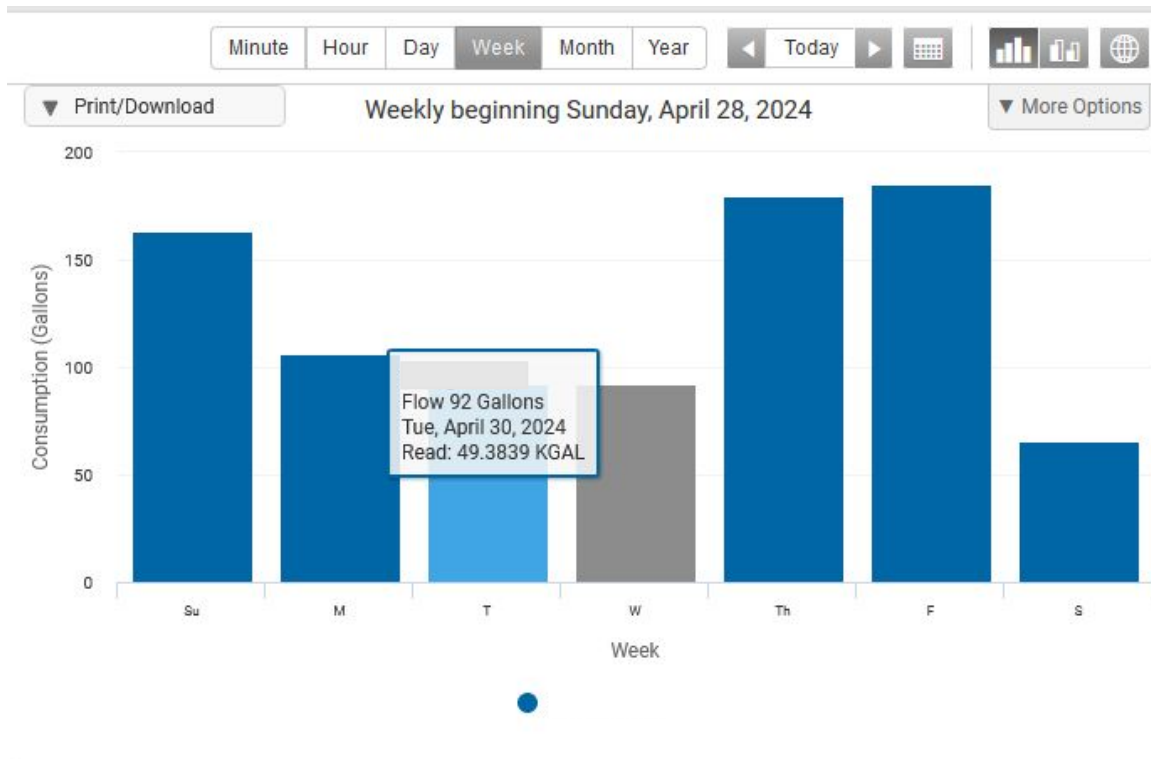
Minute Hour Day Week Month Year Today

▼ Print/Download

Weekly beginning Sunday, April 28, 2024

▼ More Options

200
150
100
50
0

Consumption (Gallons)

Flow 92 Gallons
Tue, April 30, 2024
Read: 49.3839 KGAL

Su M T W Th F S

Week